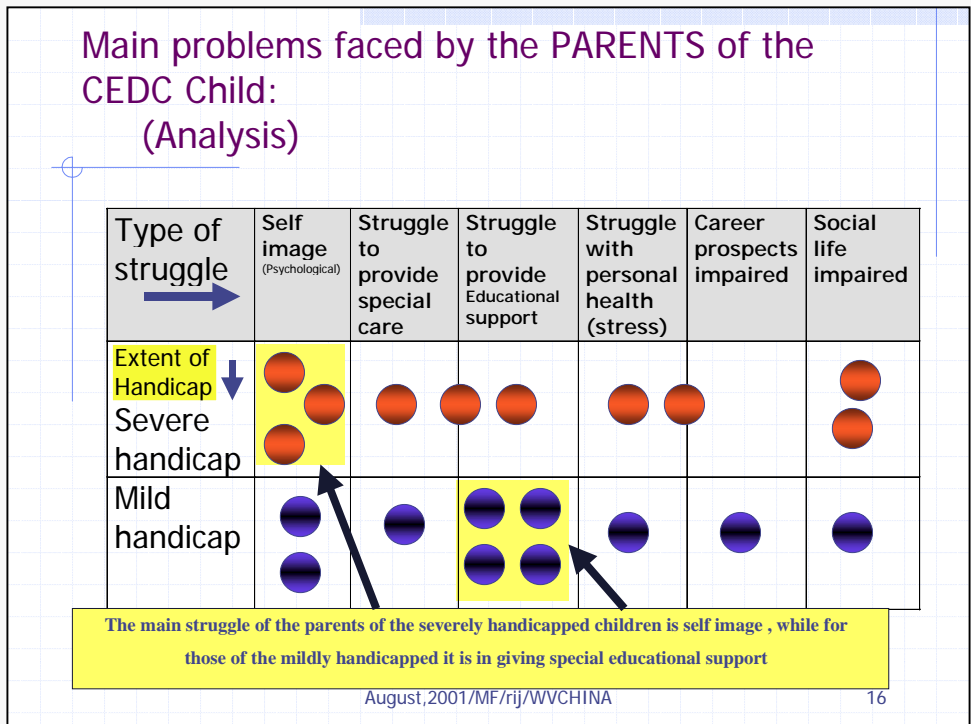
Main problems faced by the PARENTS of the CEDC Child:
(Analysis)

| Type of struggle | Self image (Psychological) | Struggle to provide special care | Struggle to provide Educational support | Struggle with personal health (stress) | Career prospects impaired | Social life impaired |
|---|---|---|---|---|---|---|
| Extent of Handicap Severe handicap | | | | | | |
| Mild handicap | | | | | | |

The main struggle of the parents of the severely handicapped children is self image , while for those of the mildly handicapped it is in giving special educational support

August,2001/MF/rij/WVCHINA

16